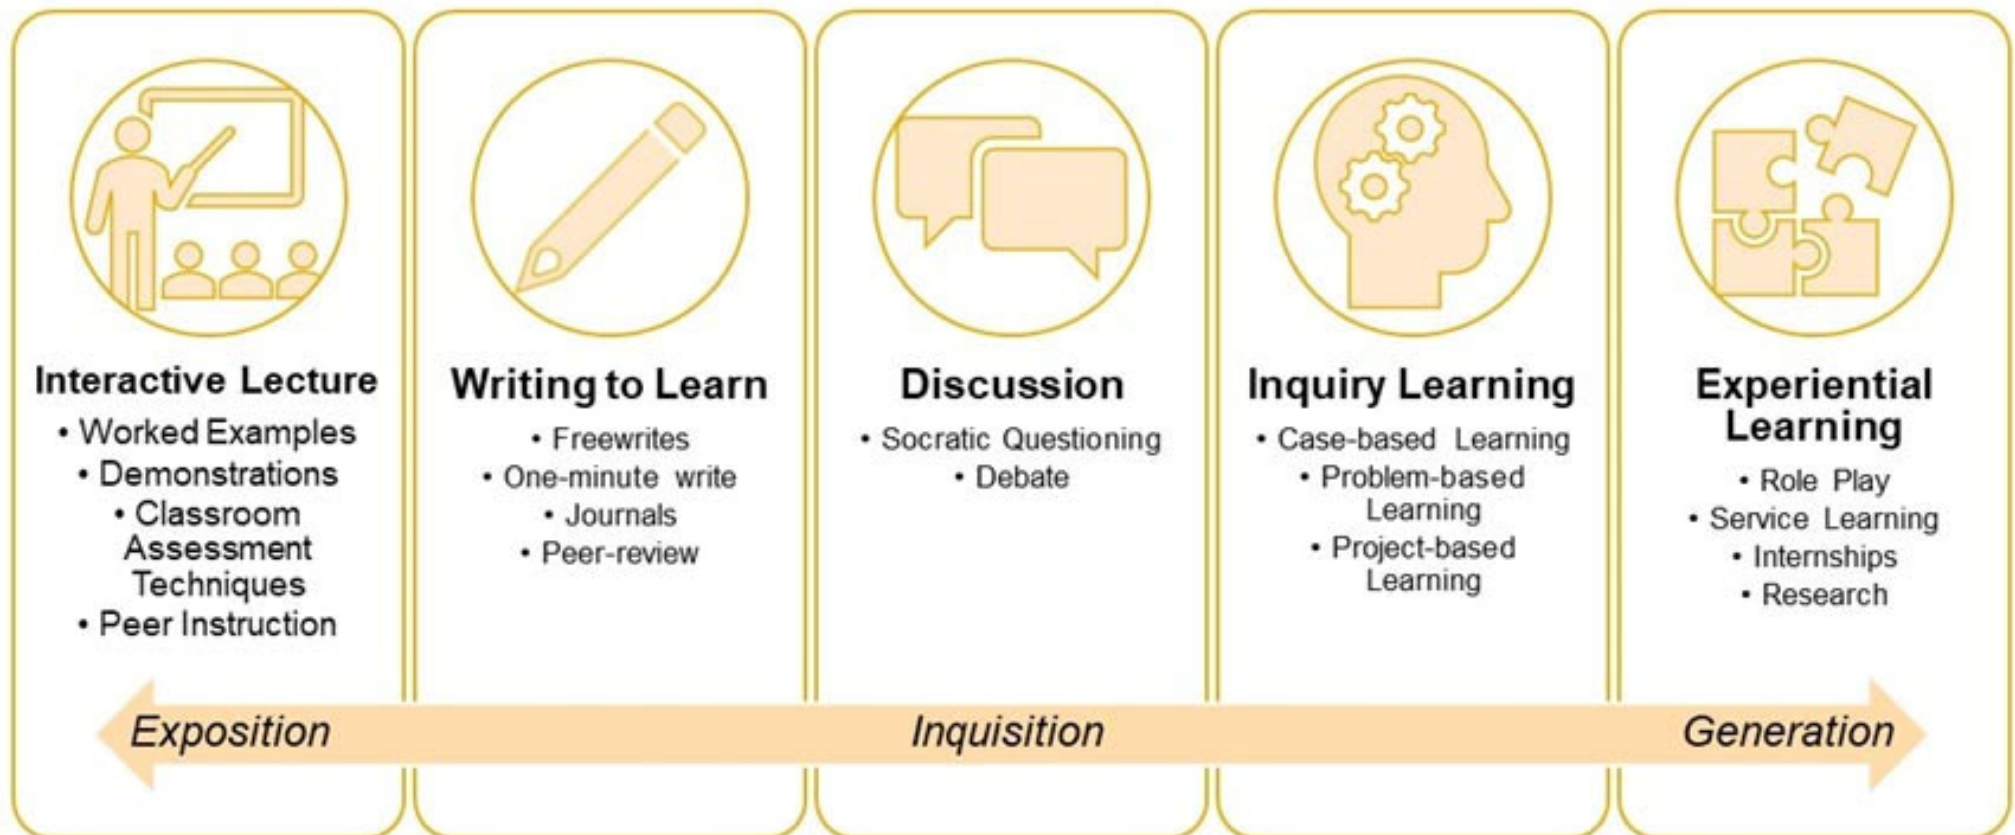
Interactive Lecture
• Worked Examples
• Demonstrations
• Classroom Assessment Techniques
• Peer Instruction

Writing to Learn
• Freewrites
• One-minute write
• Journals
• Peer-review

Discussion
• Socratic Questioning
• Debate

Inquiry Learning
• Case-based Learning
• Problem-based Learning
• Project-based Learning

Experiential Learning
• Role Play
• Service Learning
• Internships
• Research

Exposition
Inquisition
Generation